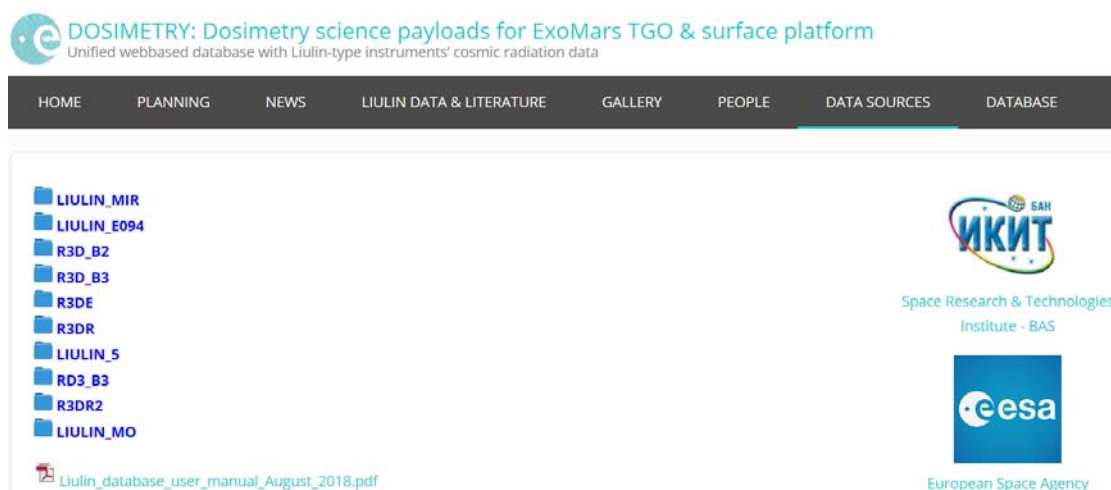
DOSIMETRY: Dosimetry science payloads for ExoMars TGO & surface platform
Unified webbased database with Liulin-type instruments' cosmic radiation data

HOME PLANNING NEWS LIULIN DATA & LITERATURE GALLERY PEOPLE DATA SOURCES DATABASE

LIULIN_MIR
LIULIN_E094
R3D_B2
R3D_B3
R3DE
R3DR
LIULIN_5
RD3_B3
R3DR2
LIULIN_MO

Liulin_database_user_manual_August_2018.pdf

БАН
ИКИТ
Space Research & Technologies Institute - BAS

esa
European Space Agency